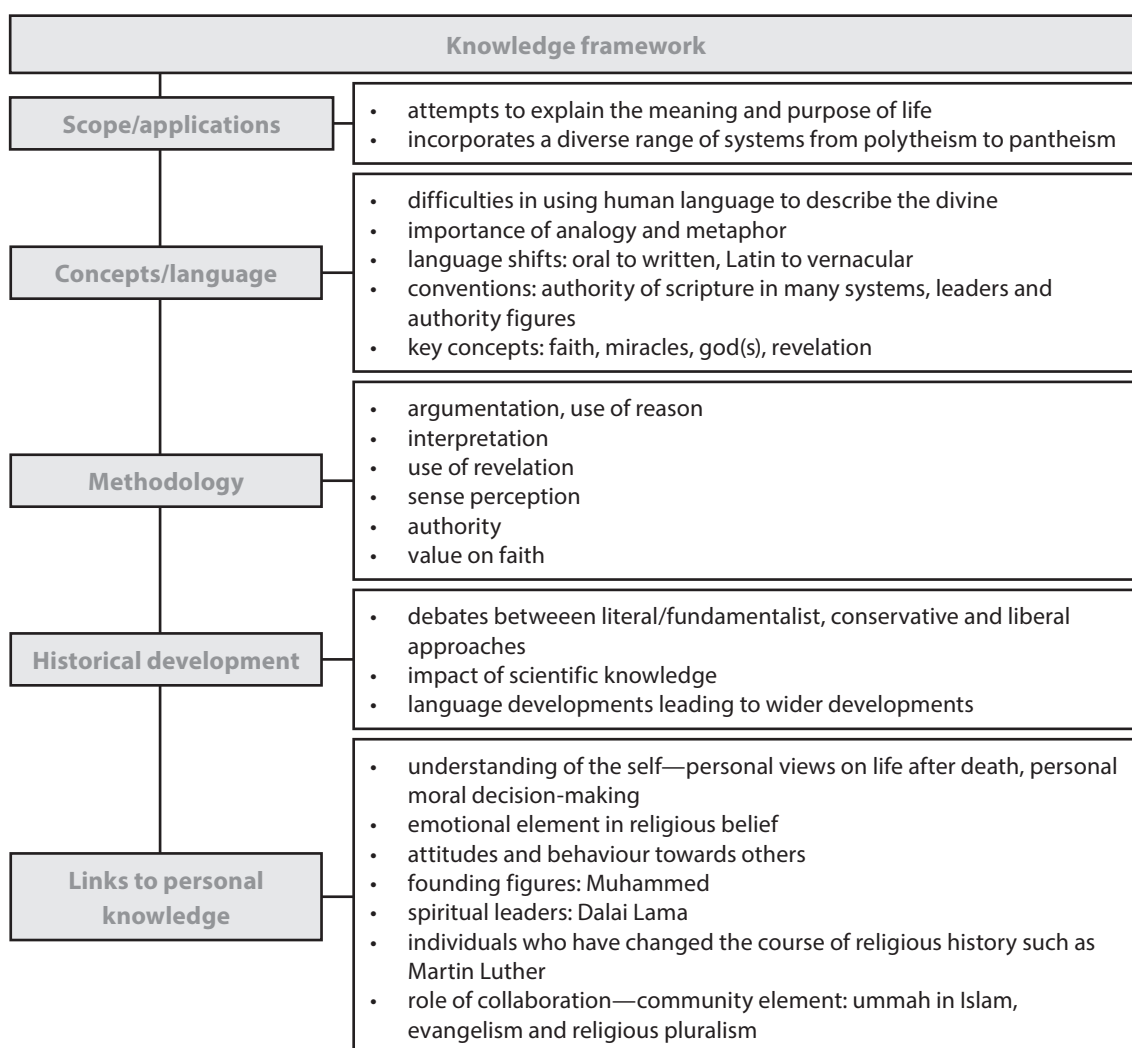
Knowledge framework

Scope/applications

- attempts to explain the meaning and purpose of life
- incorporates a diverse range of systems from polytheism to pantheism

Concepts/language

- difficulties in using human language to describe the divine
- importance of analogy and metaphor
- language shifts: oral to written, Latin to vernacular
- conventions: authority of scripture in many systems, leaders and authority figures
- key concepts: faith, miracles, god(s), revelation

Methodology

- argumentation, use of reason
- interpretation
- use of revelation
- sense perception
- authority
- value on faith

Historical development

- debates betweeen literal/fundamentalist, conservative and liberal approaches
- impact of scientific knowledge
- language developments leading to wider developments

Links to personal knowledge

- understanding of the self—personal views on life after death, personal moral decision-making
- emotional element in religious belief
- attitudes and behaviour towards others
- founding figures: Muhammed
- spiritual leaders: Dalai Lama
- individuals who have changed the course of religious history such as Martin Luther
- role of collaboration—community element: ummah in Islam, evangelism and religious pluralism